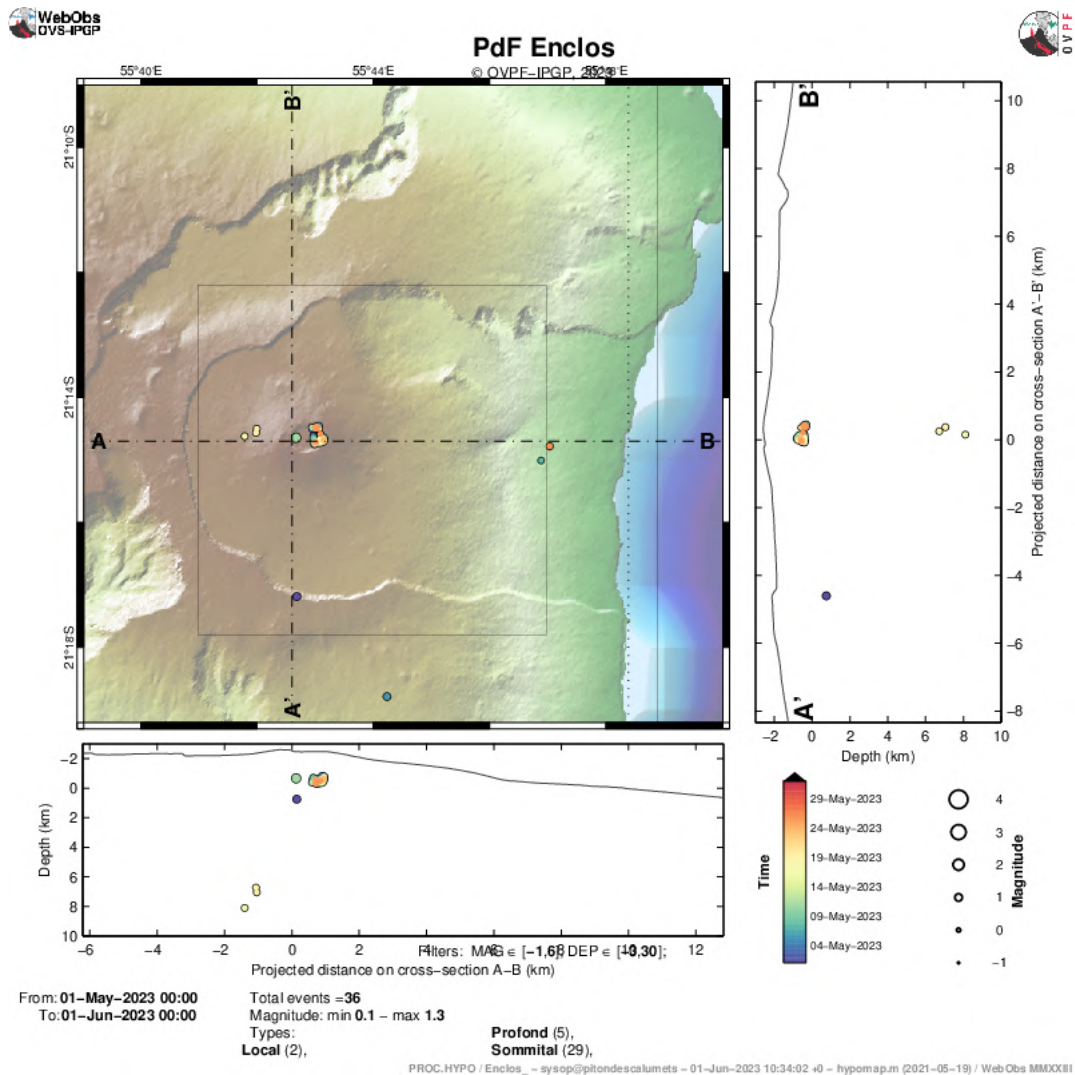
WebObs
OVS-IPGP

PdF Enclos
© OVPF-IPGP, 2023

OVPF

55°40'E 55°44'E 55°48'E

21°10'S
21°14'S
21°18'S

B'
A
B
A'

10
8
6
4
2
0
−2
−4
−6
−8
Projected distance on cross-section A'-B' (km)
−2 0 2 4 6 8 10
Depth (km)

−2
0
2
4
6
8
10
Depth (km)
−6 −4 −2 0 2 4 6 8 10 12
Projected distance on cross-section A-B (km)
Filters: MAG ∈ [−1,6]; DEP ∈ [−3,30];

Time
29-May-2023
24-May-2023
19-May-2023
14-May-2023
09-May-2023
04-May-2023

Magnitude
4
3
2
1
0
−1

From: 01-May-2023 00:00
To: 01-Jun-2023 00:00

Total events =36
Magnitude: min 0.1 − max 1.3
Types:
Local (2),
Profond (5),
Sommital (29),

PROC.HYPO / Enclos_ − sysop@pitondescalumets − 01-Jun-2023 10:34:02 +0 − hypomap.m (2021-05-19) / WebObs MMXXIII